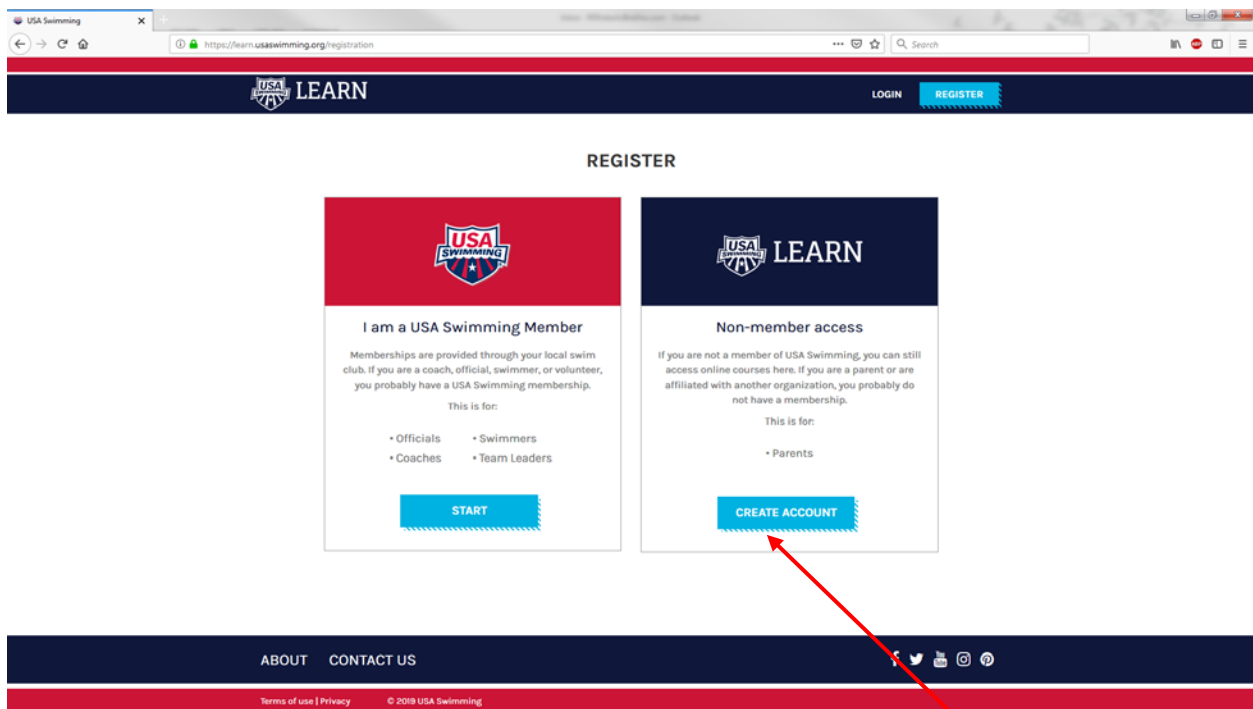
USA Swimming

https://learn.usaswimming.org/registration

Search

USA SWIMMING LEARN

LOGIN REGISTER

REGISTER

USA SWIMMING

I am a USA Swimming Member

Memberships are provided through your local swim club. If you are a coach, official, swimmer, or volunteer, you probably have a USA Swimming membership.

This is for:

• Officials • Swimmers
• Coaches • Team Leaders

START

USA SWIMMING LEARN

Non-member access

If you are not a member of USA Swimming, you can still access online courses here. If you are a parent or are affiliated with another organization, you probably do not have a membership.

This is for:

• Parents

CREATE ACCOUNT

ABOUT CONTACT US

Terms of use | Privacy © 2019 USA Swimming